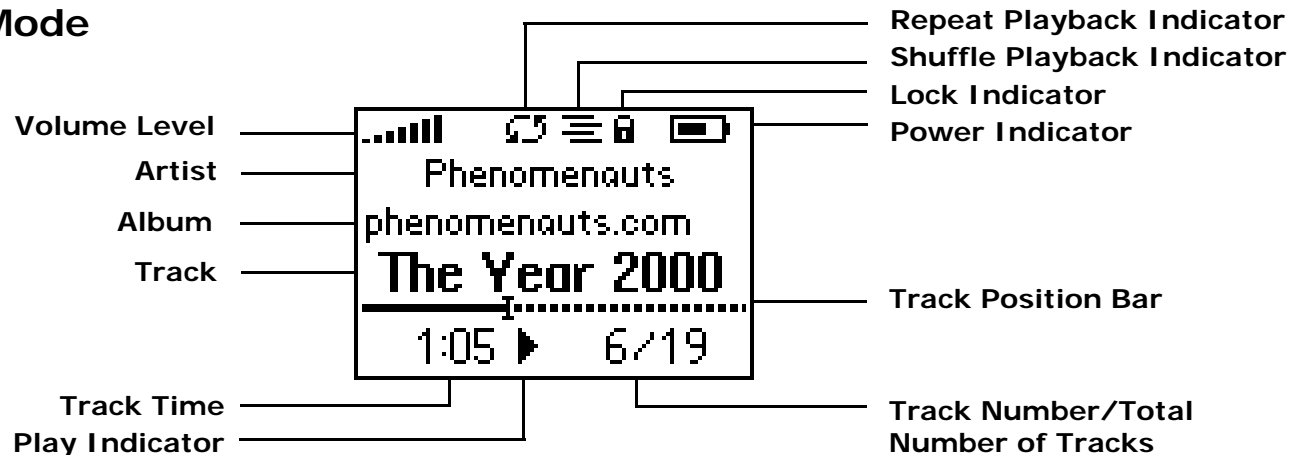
Mode

Repeat Playback Indicator
Shuffle Playback Indicator
Lock Indicator
Power Indicator

Volume Level
Artist
Album
Track

Phenomenauts
phenomenauts.com
The Year 2000
1:05 ▶ 6/19

Track Position Bar

Track Time
Play Indicator

Track Number/Total Number of Tracks